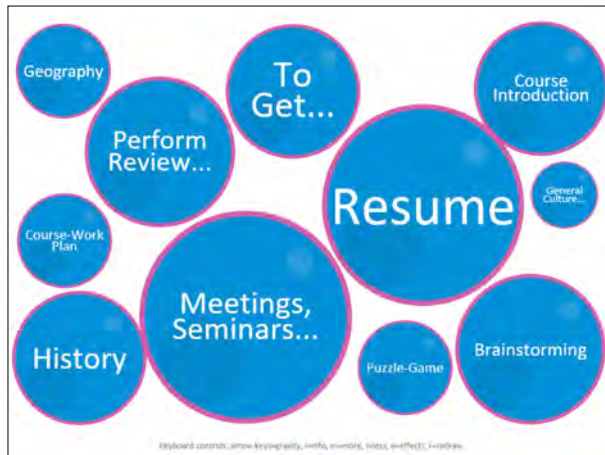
Geography

To Get...

Course Introduction

Perform Review...

Resume

General Culture...

Course-Work Plan

Meetings, Seminars...

History

Puzzle-Game

Brainstorming

Keyboard controls: arrow-keys, g=go, i=info, m=more, l=less, e=effects, r=redraw